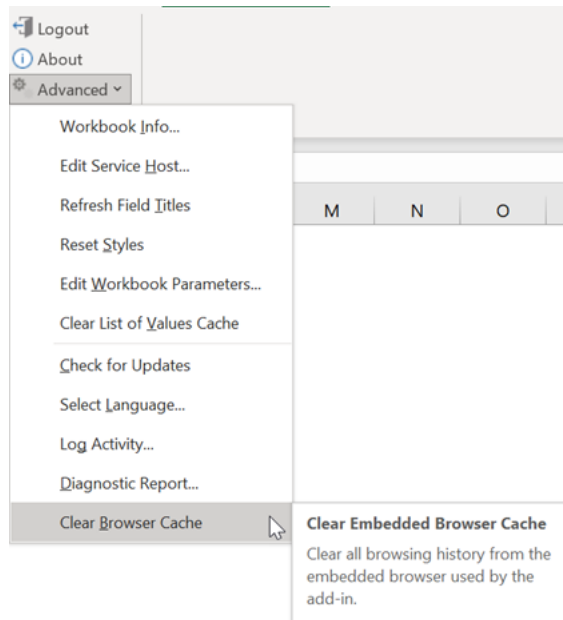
Logout
About
Advanced

Workbook Info...
Edit Service Host...
Refresh Field Titles
Reset Styles
Edit Workbook Parameters...
Clear List of Values Cache
Check for Updates
Select Language...
Log Activity...
Diagnostic Report...
Clear Browser Cache

M N O

Clear Embedded Browser Cache

Clear all browsing history from the embedded browser used by the add-in.